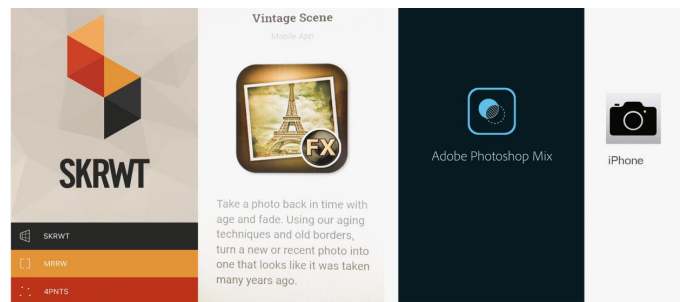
SKRWT

SKRWT

MRRW

4PNTS

Vintage Scene

Mobile App

FX

Take a photo back in time with age and fade. Using our aging techniques and old borders, turn a new or recent photo into one that looks like it was taken many years ago.

Adobe Photoshop Mix

iPhone